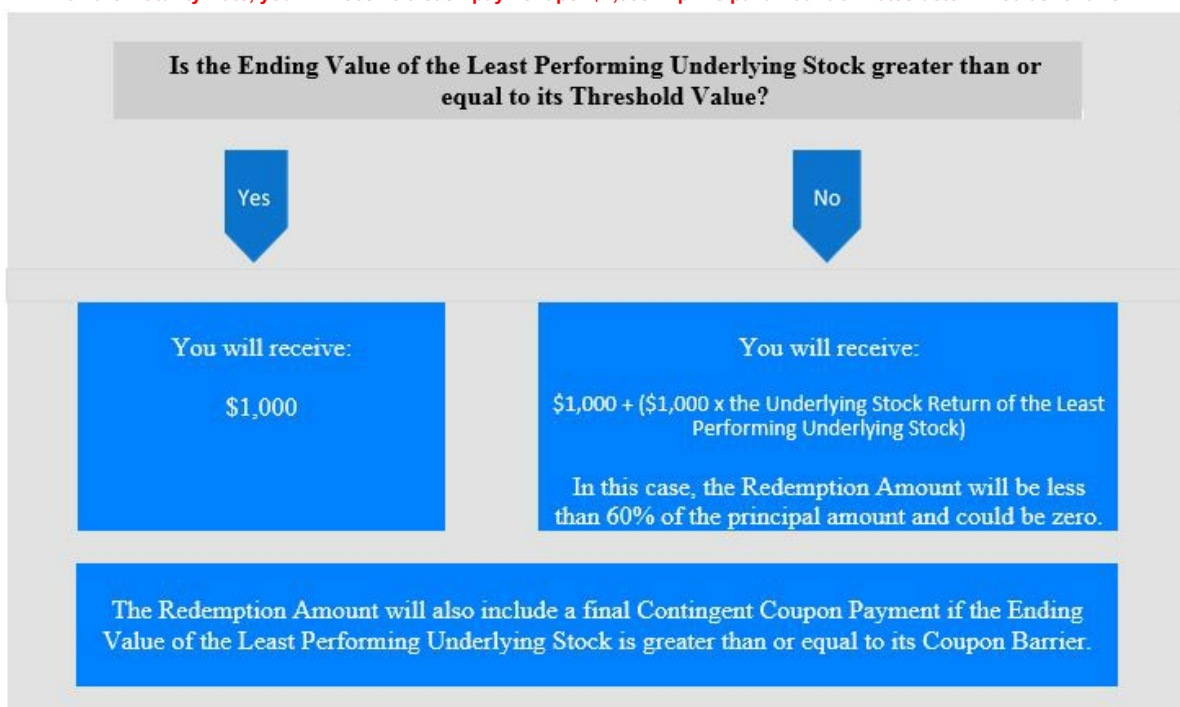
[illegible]

Is the Ending Value of the Least Performing Underlying Stock greater than or equal to its Threshold Value?

Yes

No

You will receive:

$1,000

You will receive:

$1,000 + ($1,000 x the Underlying Stock Return of the Least Performing Underlying Stock)

In this case, the Redemption Amount will be less than 60% of the principal amount and could be zero.

The Redemption Amount will also include a final Contingent Coupon Payment if the Ending Value of the Least Performing Underlying Stock is greater than or equal to its Coupon Barrier.